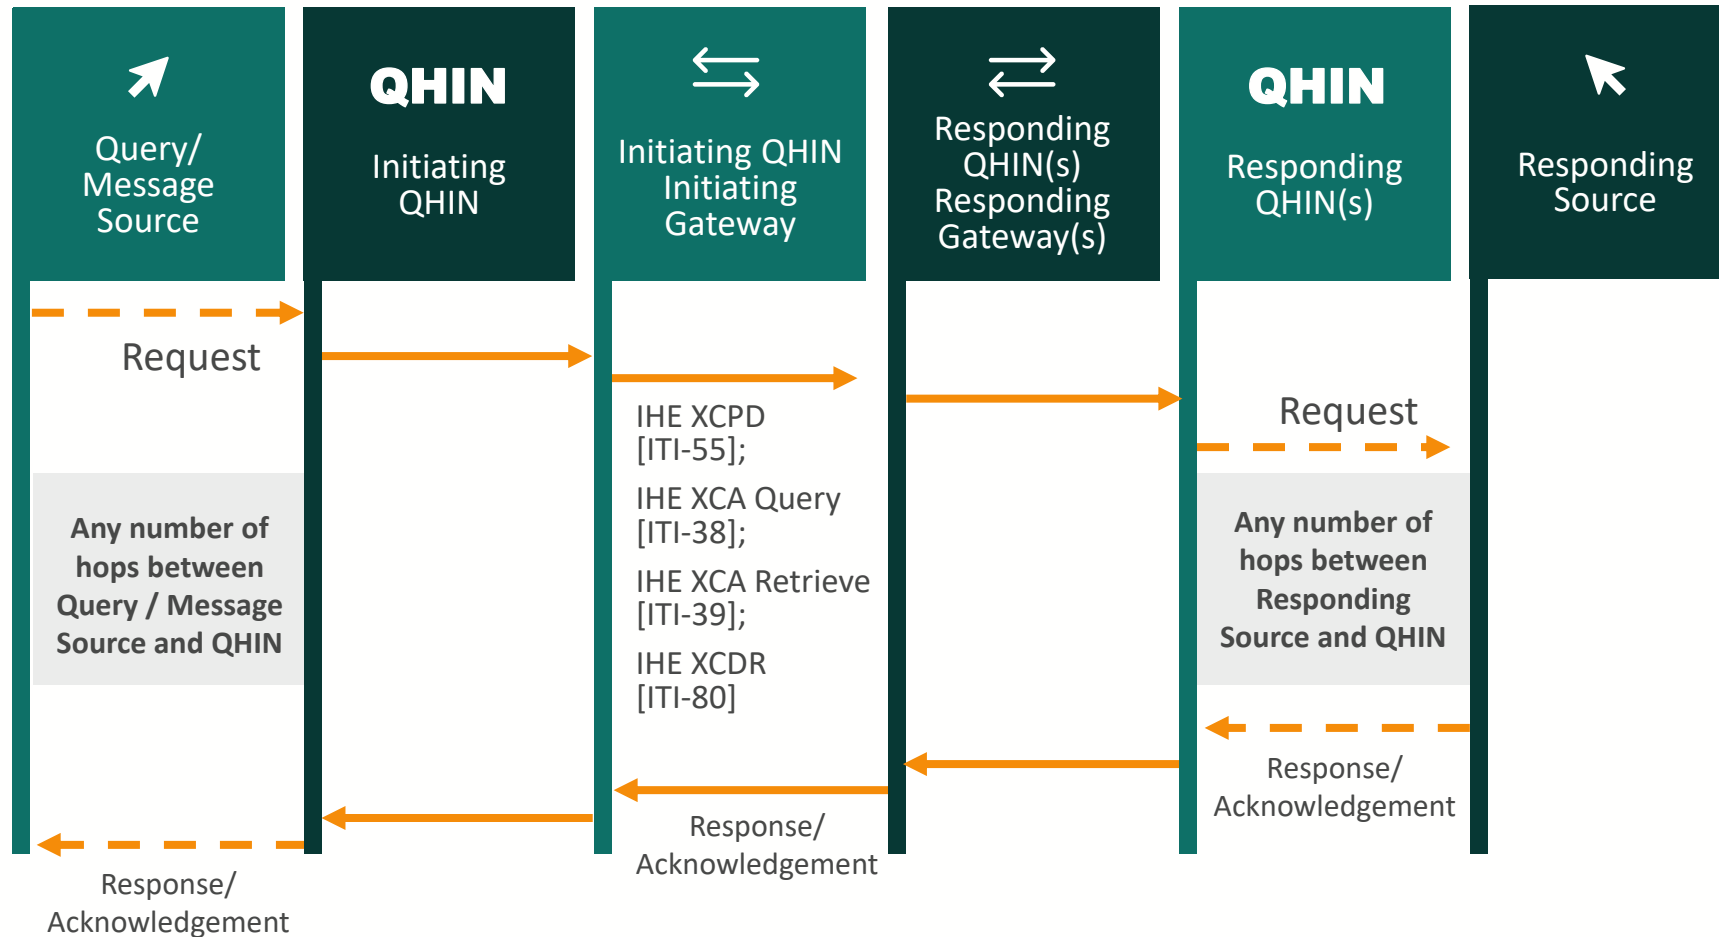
Query/ Message Source

QHIN

Initiating QHIN

Initiating QHIN Initiating Gateway

Responding QHIN(s) Responding Gateway(s)

QHIN

Responding QHIN(s)

Responding Source

Request

Any number of hops between Query / Message Source and QHIN

IHE XCPD [ITI-55];

IHE XCA Query [ITI-38];

IHE XCA Retrieve [ITI-39];

IHE XCDR [ITI-80]

Request

Any number of hops between Responding Source and QHIN

Response/ Acknowledgement

Response/ Acknowledgement

Response/ Acknowledgement